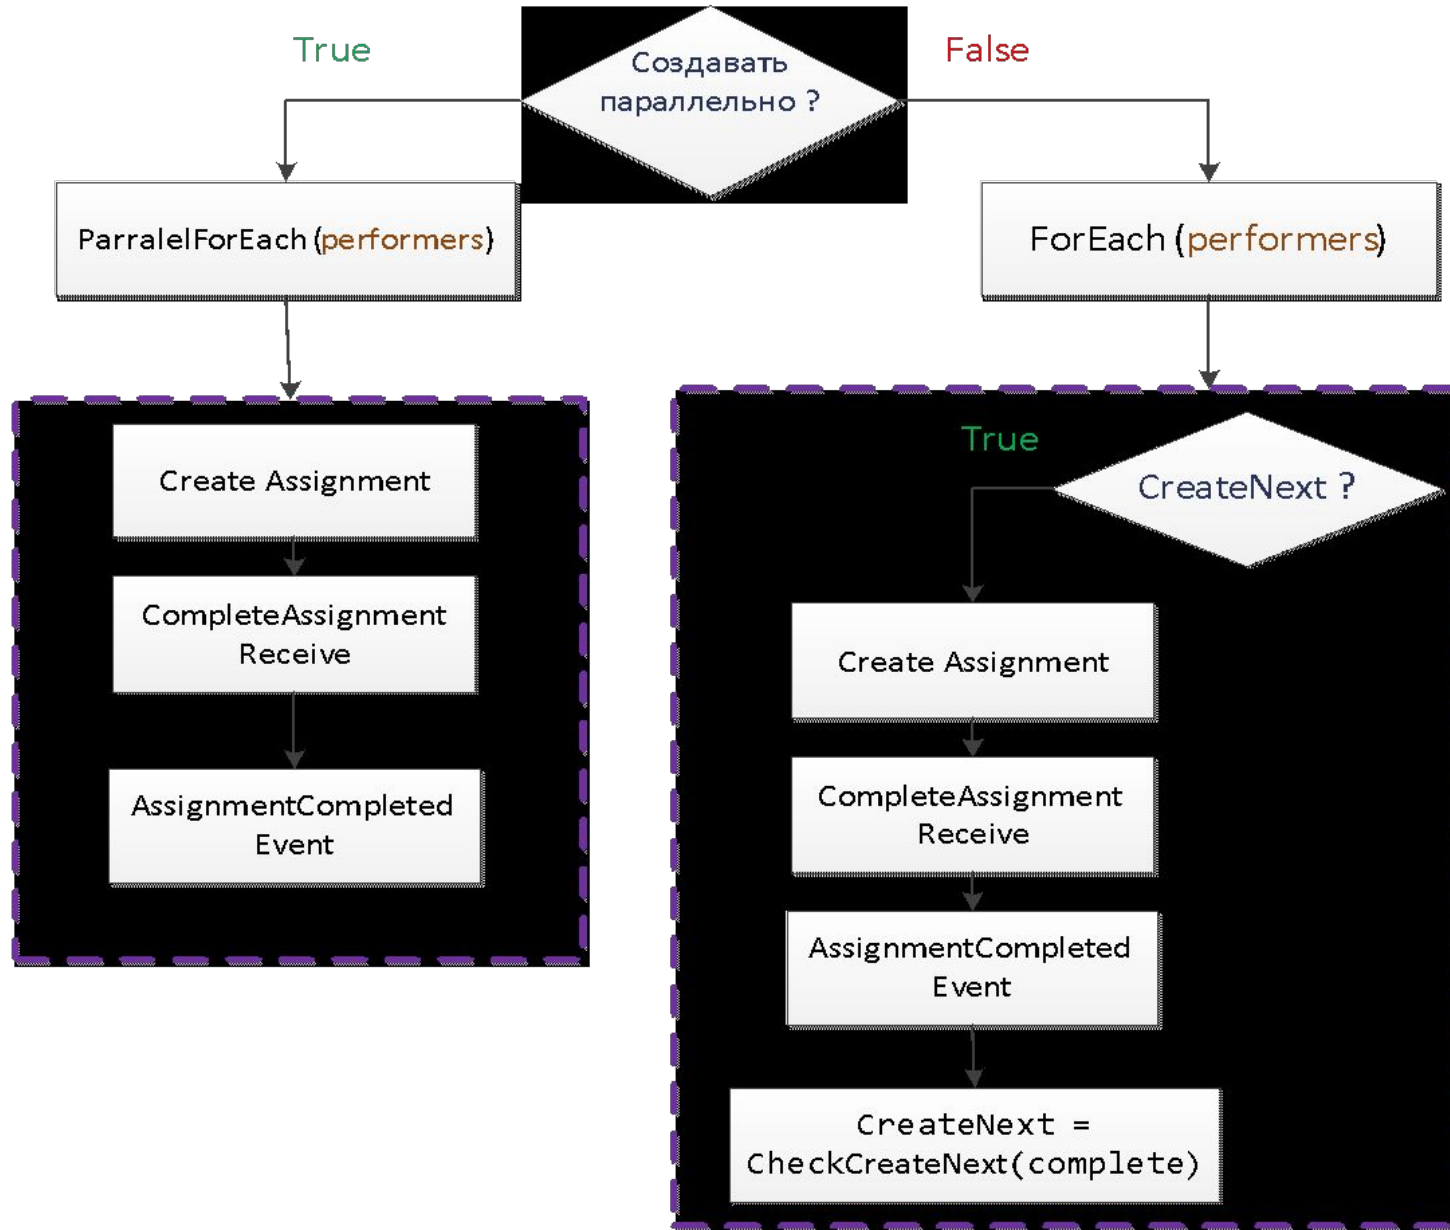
True

Создавать параллельно ?

False

ParralelForEach (performers)

ForEach (performers)

Create Assignment

CompleteAssignment Receive

AssignmentCompleted Event

True

CreateNext ?

Create Assignment

CompleteAssignment Receive

AssignmentCompleted Event

CreateNext = CheckCreateNext(complete)